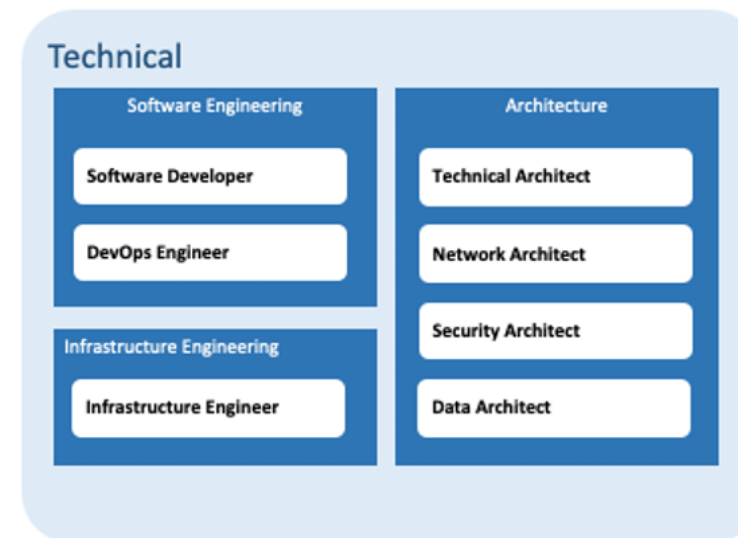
Technical

Software Engineering

Software Developer

DevOps Engineer

Infrastructure Engineering

Infrastructure Engineer

Architecture

Technical Architect

Network Architect

Security Architect

Data Architect